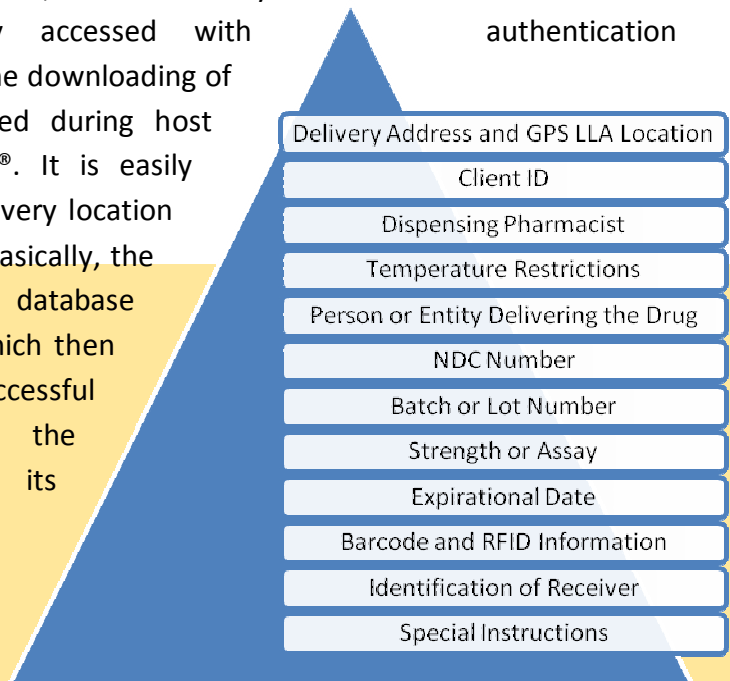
y accessed with authentication
he downloading of
ed during host
®. It is easily
very location
asically, the
database
hich then
ccessful
the
its

Delivery Address and GPS LLA Location
Client ID
Dispensing Pharmacist
Temperature Restrictions
Person or Entity Delivering the Drug
NDC Number
Batch or Lot Number
Strength or Assay
Expirational Date
Barcode and RFID Information
Identification of Receiver
Special Instructions